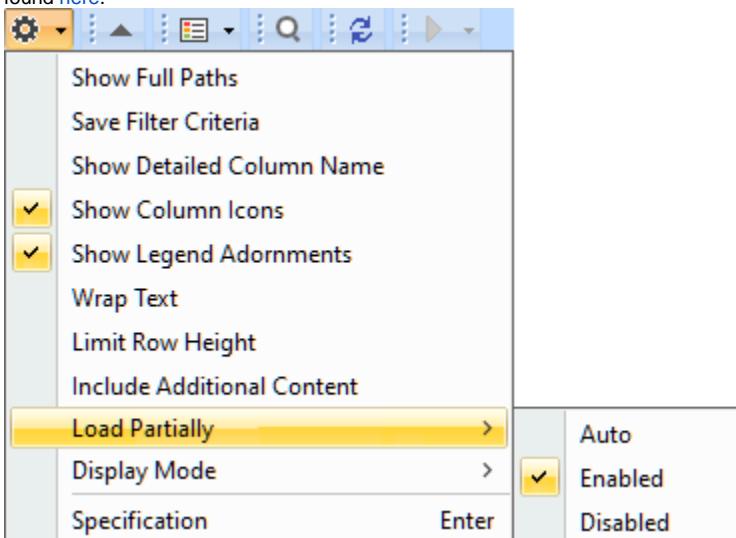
found here.

Show Full Paths
Save Filter Criteria
Show Detailed Column Name
Show Column Icons
Show Legend Adornments
Wrap Text
Limit Row Height
Include Additional Content
Load Partially
Display Mode
Specification Enter

Auto
Enabled
Disabled